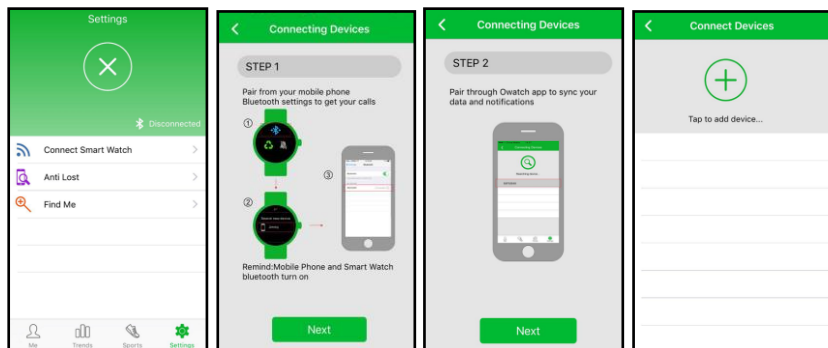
Settings

Disconnected

Connect Smart Watch

Anti Lost

Find Me

Me
Trends
Sports
Settings

Connecting Devices

STEP 1

Pair from your mobile phone Bluetooth settings to get your calls

①

②

③

Remind:Mobile Phone and Smart Watch bluetooth turn on

Next

Connecting Devices

STEP 2

Pair through Owatch app to sync your data and notifications

Next

Connect Devices

Tap to add device...